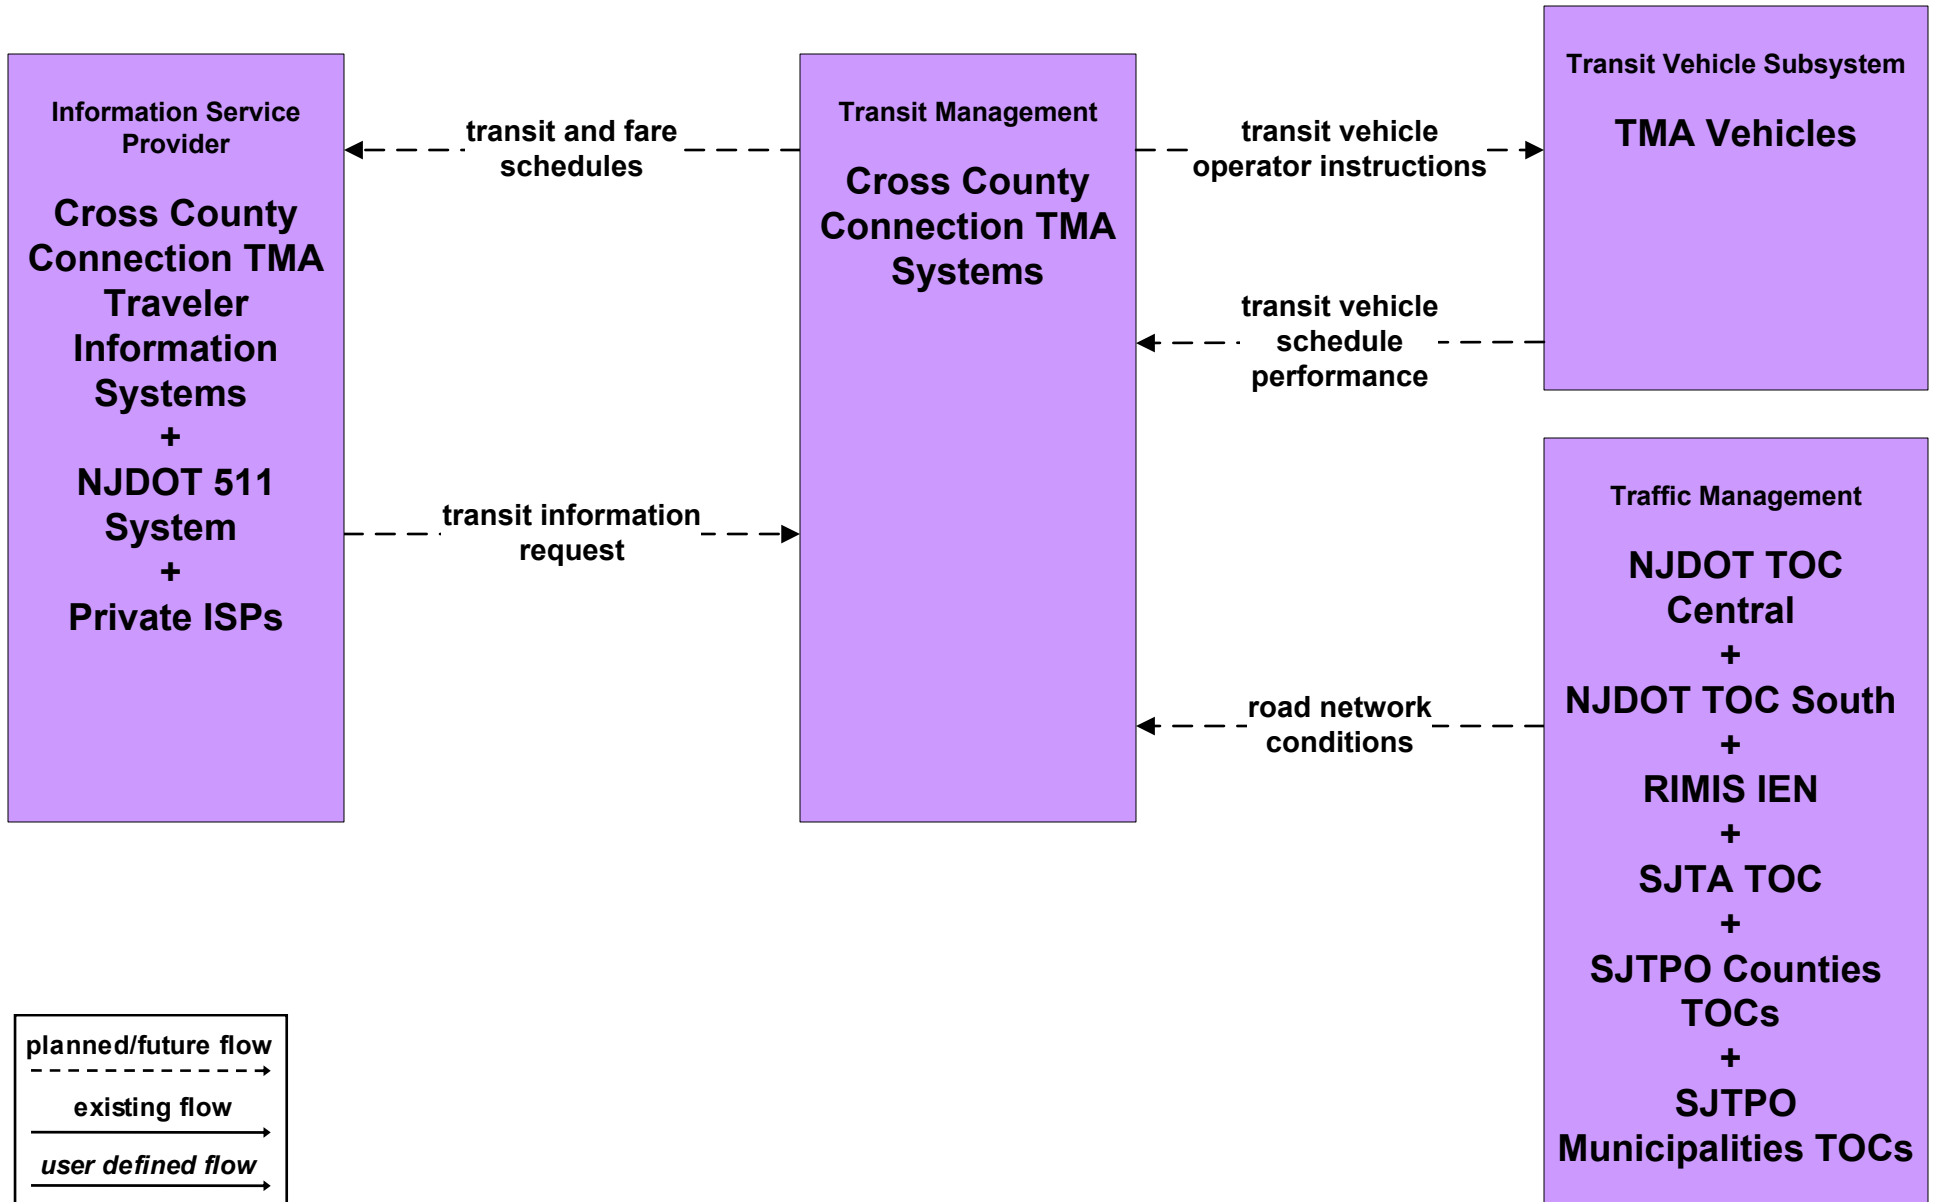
Information Service Provider

Cross County Connection TMA Traveler Information Systems
+
NJDOT 511 System
+
Private ISPs

transit and fare schedules

transit information request

Transit Management

Cross County Connection TMA Systems

transit vehicle operator instructions

transit vehicle schedule performance

road network conditions

Transit Vehicle Subsystem

TMA Vehicles

Traffic Management

NJDOT TOC Central
+
NJDOT TOC South
+
RIMIS IEN
+
SJTA TOC
+
SJTPO Counties TOCs
+
SJTPO Municipalities TOCs

planned/future flow

existing flow

*user defined flow*